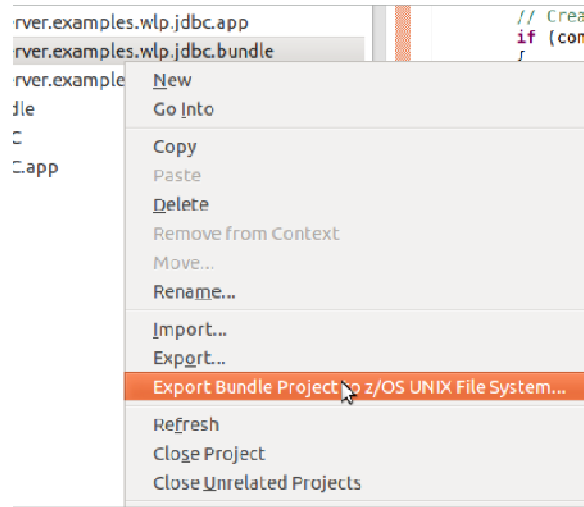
rver.examples.wlp.jdbc.app
rver.examples.wlp.jdbc.bundle
rver.example
dle
C
C.app

// Crea
if (com
{

New
Go Into
Copy
Paste
Delete
Remove from Context
Move...
Rename...
Import...
Export...
Export Bundle Project to z/OS UNIX File System...
Refresh
Close Project
Close Unrelated Projects